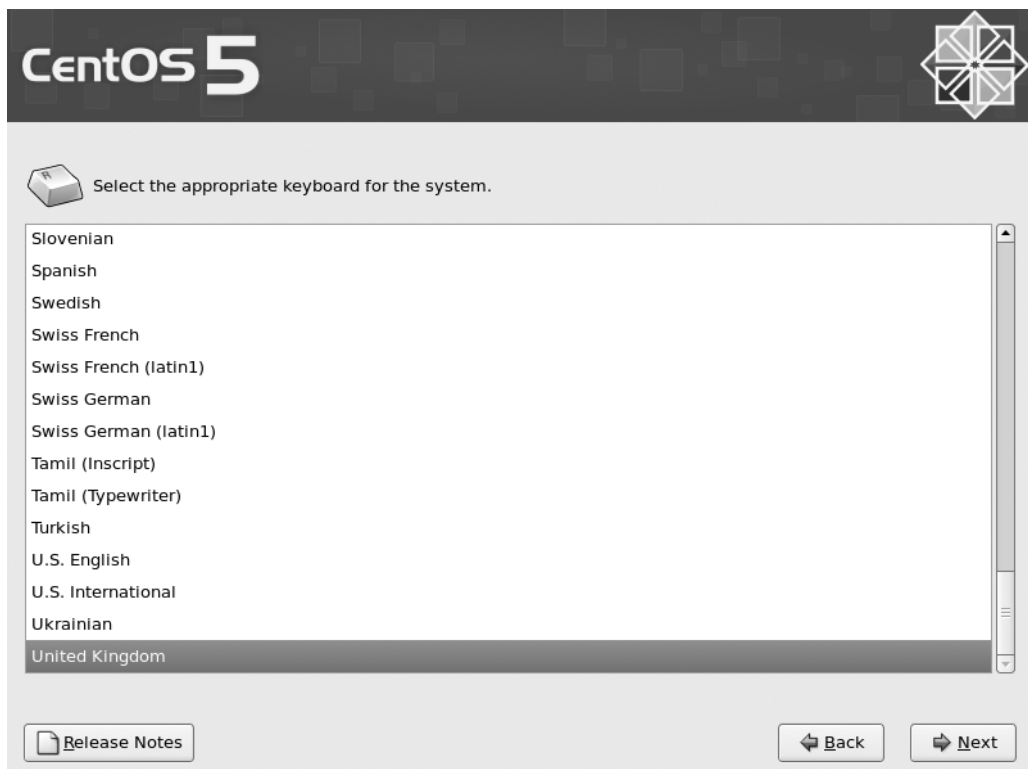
CentOS 5

Select the appropriate keyboard for the system.

Slovenian
Spanish
Swedish
Swiss French
Swiss French (latin1)
Swiss German
Swiss German (latin1)
Tamil (Inscript)
Tamil (Typewriter)
Turkish
U.S. English
U.S. International
Ukrainian
United Kingdom

Release Notes

Back

Next